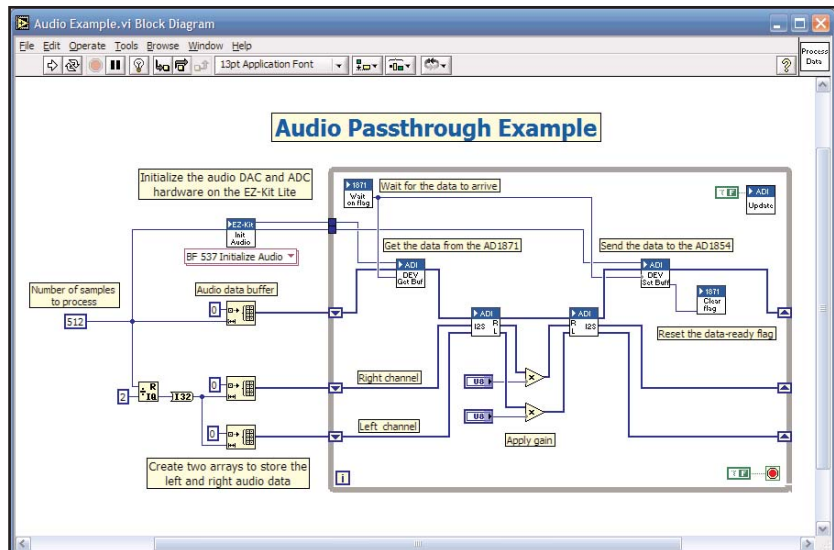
Audio Example.vi Block Diagram

File Edit Operate Tools Browse Window Help

13pt Application Font

Process Data

Audio Passthrough Example

Initialize the audio DAC and ADC hardware on the EZ-Kit Lite

EZ-Kit Init Audio

BF 537 Initialize Audio

1871 Wait on flag

Wait for the data to arrive

Get the data from the AD1871

Send the data to the AD1854

ADI Update

T F

ADI DEV Get Buf

ADI DEV Set Buf

1871 Clear flag

Number of samples to process

512

Audio data buffer

0

ADI I2S R L

ADI R L I2S

Reset the data-ready flag

2

R I8

I32

0

Right channel

U8

U8

Left channel

Apply gain

0

Create two arrays to store the left and right audio data

i

T F